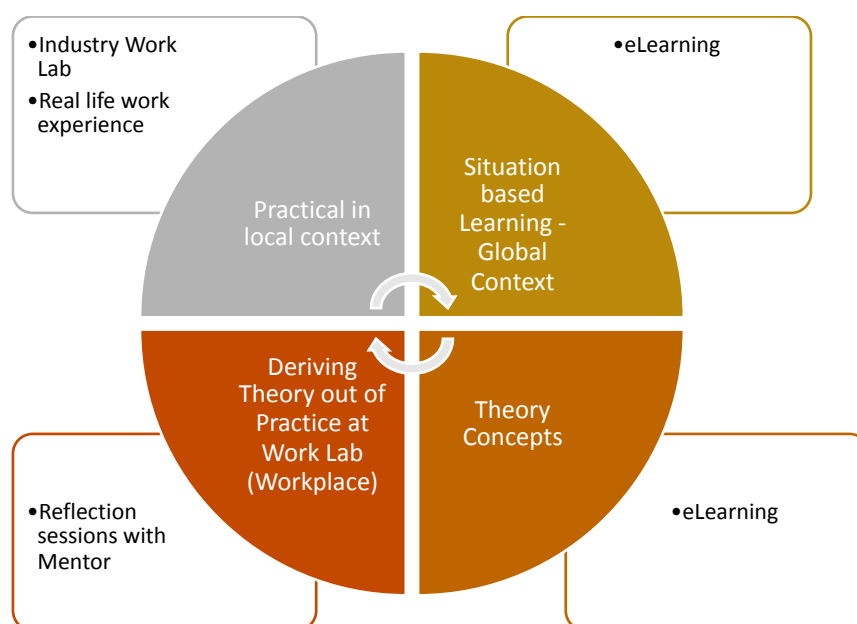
•Industry Work Lab
•Real life work experience

•eLearning

Practical in local context

Situation based Learning - Global Context

Deriving Theory out of Practice at Work Lab (Workplace)

Theory Concepts

•Reflection sessions with Mentor

•eLearning